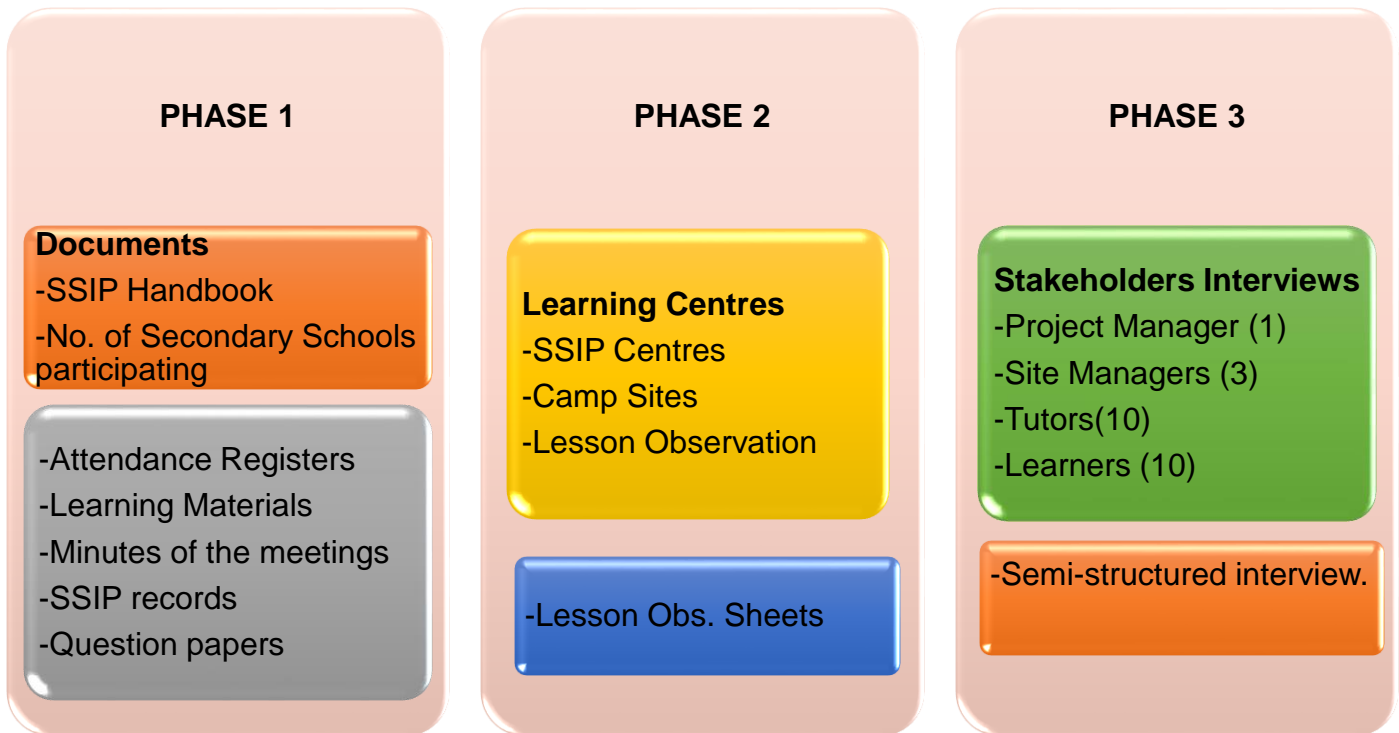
PHASE 1

Documents
-SSIP Handbook
-No. of Secondary Schools participating

-Attendance Registers
-Learning Materials
-Minutes of the meetings
-SSIP records
-Question papers

PHASE 2

Learning Centres
-SSIP Centres
-Camp Sites
-Lesson Observation

-Lesson Obs. Sheets

PHASE 3

Stakeholders Interviews
-Project Manager (1)
-Site Managers (3)
-Tutors(10)
-Learners (10)

-Semi-structured interview.